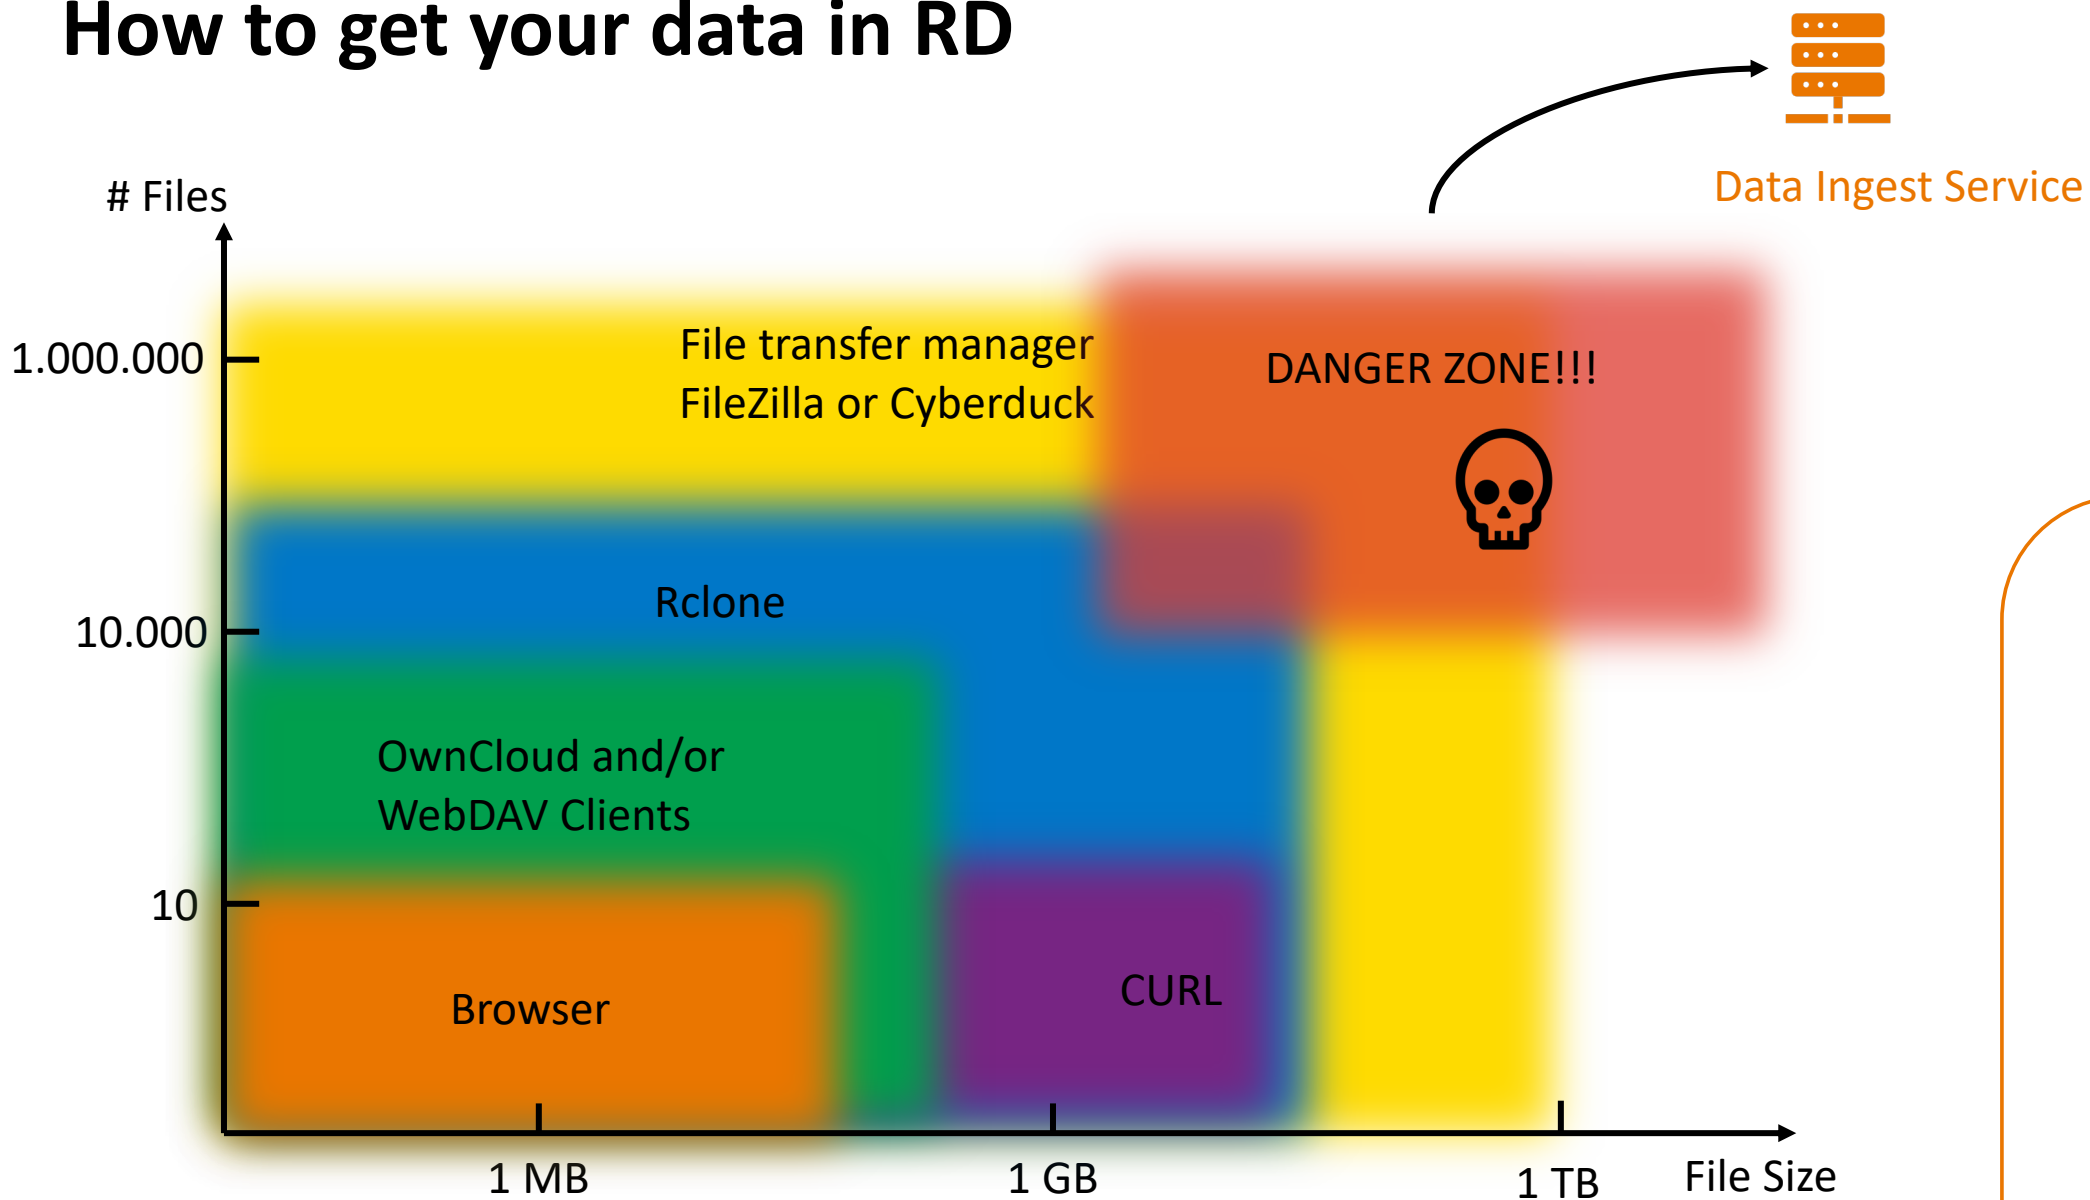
How to get your data in RD

Data Ingest Service

# Files

1.000.000

10.000

10

File transfer manager
FileZilla or Cyberduck

DANGER ZONE!!!

Rclone

OwnCloud and/or
WebDAV Clients

CURL

Browser

1 MB

1 GB

1 TB

File Size